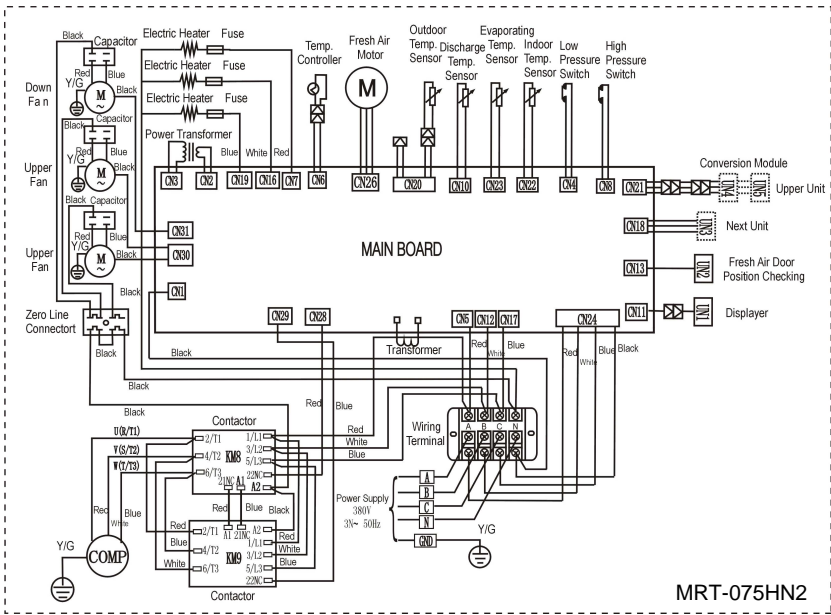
Black
Capacitor
Electric Heater
Fuse
Electric Heater
Fuse
Electric Heater
Fuse
Temp. Controller
Fresh Air Motor
M
Outdoor Temp. Sensor
Discharge Temp. Sensor
Evaporating Temp. Sensor
Indoor Temp. Sensor
Low Pressure Switch
High Pressure Switch

Down Fa n
Y/G
Red
Blue
Black
M
Black
Capacitor
Power Transformer
Upper Fan
Y/G
Red
Black
Black
Capacitor
Upper Fan
Y/G
Red
Blue
Black
Blue
White
Red

CN3
CN2
CN19
CN16
CN7
CN6
CN26
CN20
CN10
CN23
CN22
CN4
CN8
CN21
CN31
CN30
CN1
CN18
CN13
CN11
CN29
CN28
CN5
CN12
CN17
CN24

Conversion Module
UN4
UN5
Upper Unit
UN3
Next Unit
UN2
Fresh Air Door Position Checking
UN1
Displayer

MAIN BOARD

Black
Zero Line Connectort
Black
Black
Black
Transformer
Red
White
Blue
Red
White
Blue
Black

Black
Contactor
U(R/T1)
V(S/T2)
W(T3)
2/T1
4/T2
6/T3
1/L1
3/L2
5/L3
22NC
A2
KM8
21NC
A1
Red
Blue
Red
White
Blue
Wiring Terminal
A
B
C
N

Red
White
Blue
Y/G
COMP
Red
Blue
White
2/T1
4/T2
6/T3
KM9
A1
21NC
A2
1/L1
3/L2
5/L3
22NC
Blue
Black
Red
White
Blue
Contactor

Power Supply
380V
3N~ 50Hz
A
B
C
N
GND
Y/G

MRT-075HN2